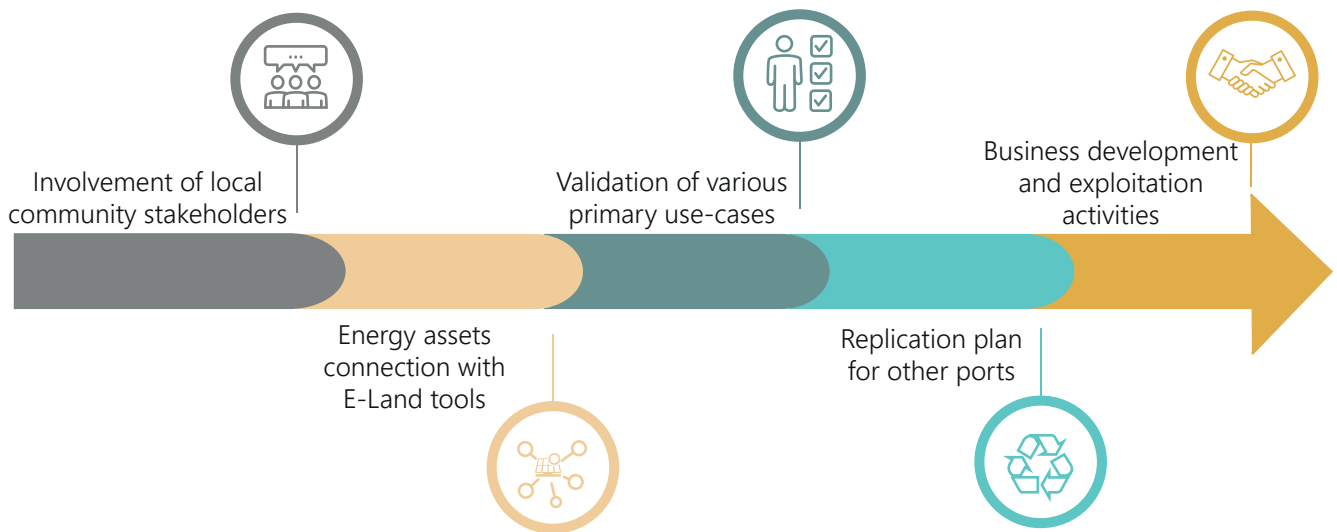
Involvement of local community stakeholders

Energy assets connection with E-Land tools

Validation of various primary use-cases

Replication plan for other ports

Business development and exploitation activities